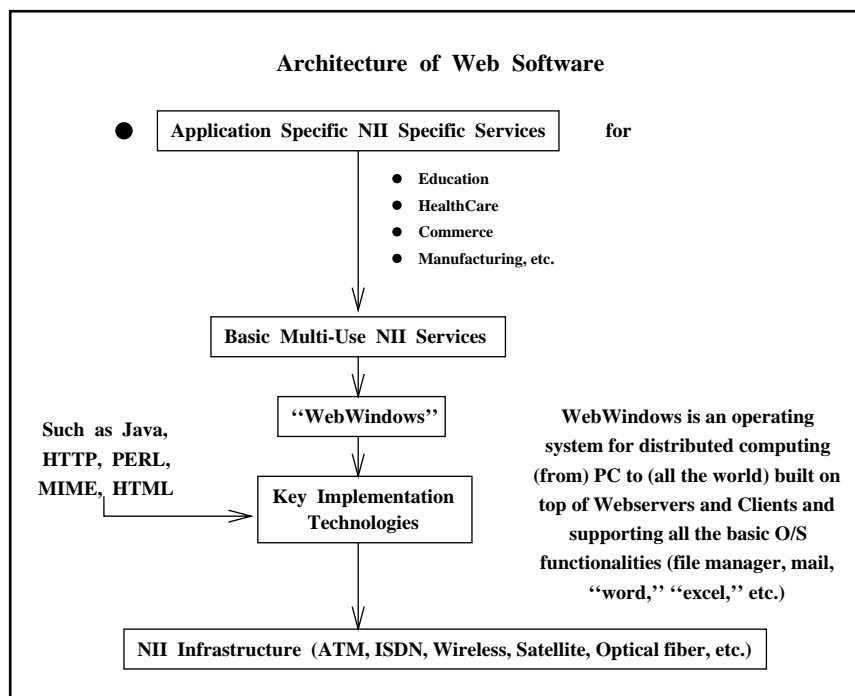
Architecture of Web Software

Application Specific NII Specific Services

for

- Education
- HealthCare
- Commerce
- Manufacturing, etc.

Basic Multi-Use NII Services

''WebWindows''

Such as Java, HTTP, PERL, MIME, HTML

Key Implementation Technologies

WebWindows is an operating system for distributed computing (from) PC to (all the world) built on top of Webservers and Clients and supporting all the basic O/S functionalities (file manager, mail, ''word,'' ''excel,'' etc.)

NII Infrastructure (ATM, ISDN, Wireless, Satellite, Optical fiber, etc.)